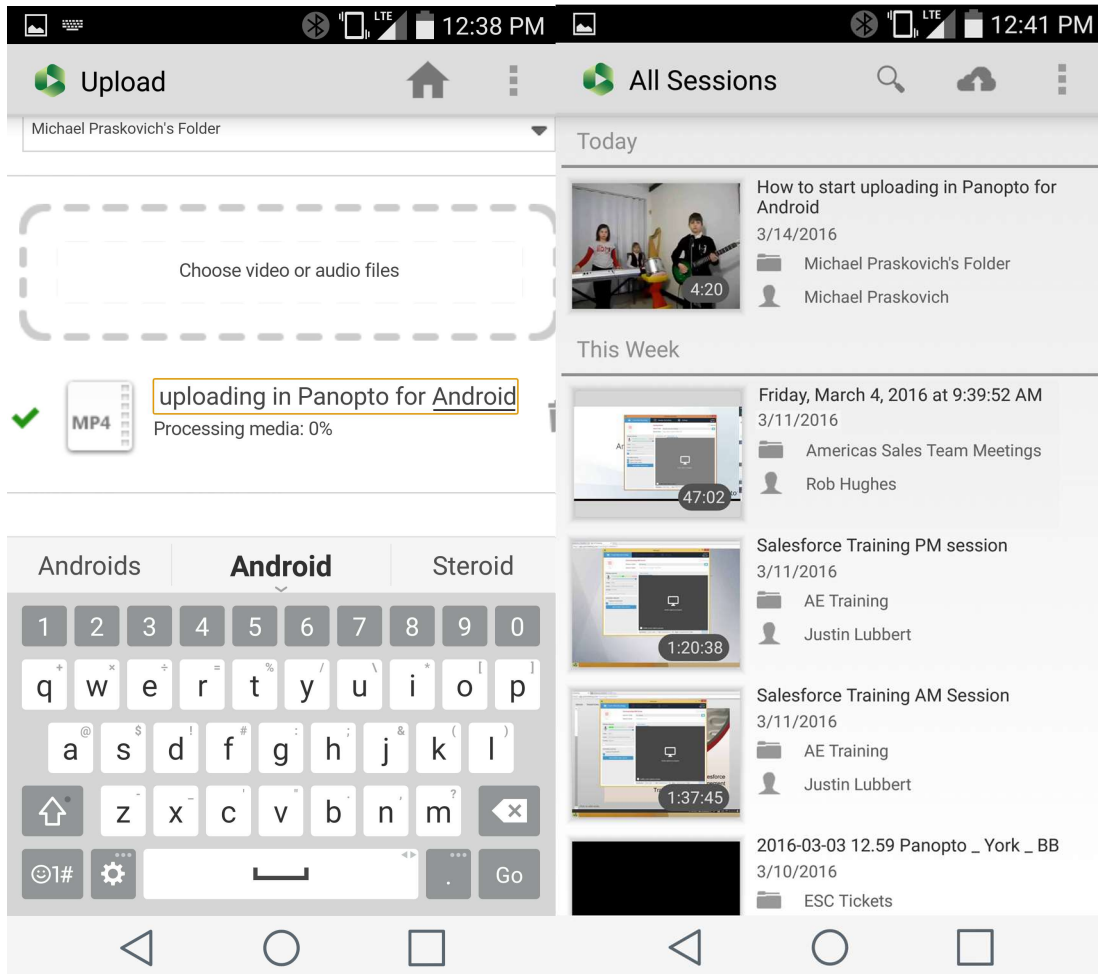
LTE 12:38 PM

Upload

Michael Praskovich's Folder

Choose video or audio files

MP4 uploading in Panopto for Android
Processing media: 0%

Androids Android Steroid

1 2 3 4 5 6 7 8 9 0
q w e r t y u i o p
a s d f g h j k l
z x c v b n m
☺1# Go

LTE 12:41 PM

All Sessions

Today

How to start uploading in Panopto for Android
3/14/2016
Michael Praskovich's Folder
Michael Praskovich
4:20

This Week

Friday, March 4, 2016 at 9:39:52 AM
3/11/2016
Americas Sales Team Meetings
Rob Hughes
47:02

Salesforce Training PM session
3/11/2016
AE Training
Justin Lubbert
1:20:38

Salesforce Training AM Session
3/11/2016
AE Training
Justin Lubbert
1:37:45

2016-03-03 12.59 Panopto _ York _ BB
3/10/2016
ESC Tickets